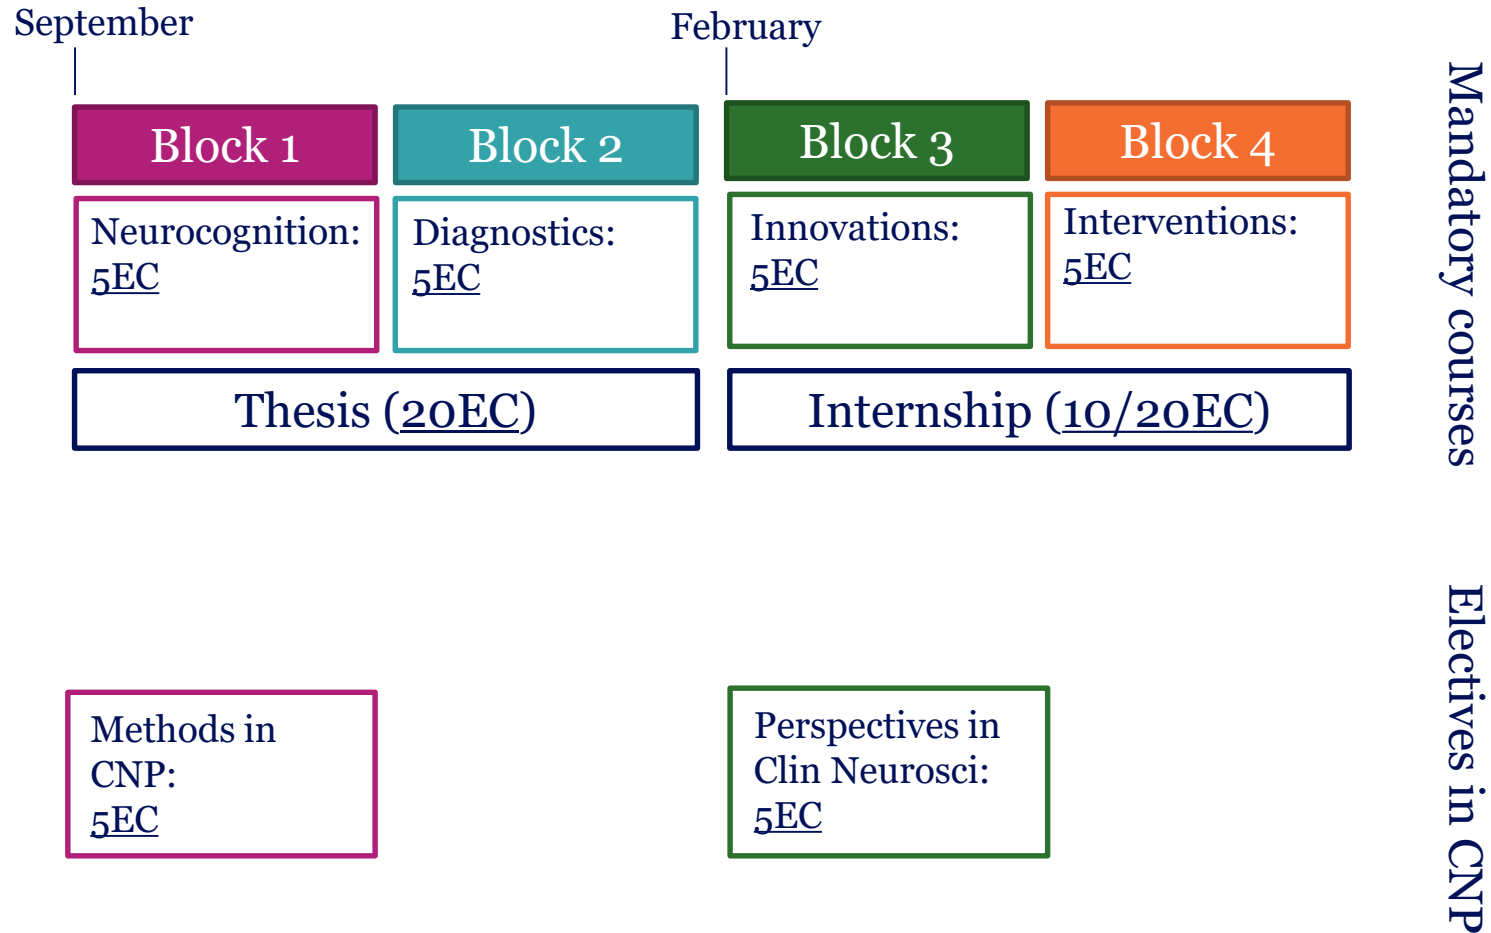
September

February

Block 1

Block 2

Block 3

Block 4

Mandatory courses

Neurocognition: 5EC

Diagnostics: 5EC

Innovations: 5EC

Interventions: 5EC

Thesis (20EC)

Internship (10/20EC)

Electives in CNP

Methods in CNP: 5EC

Perspectives in Clin Neurosci: 5EC